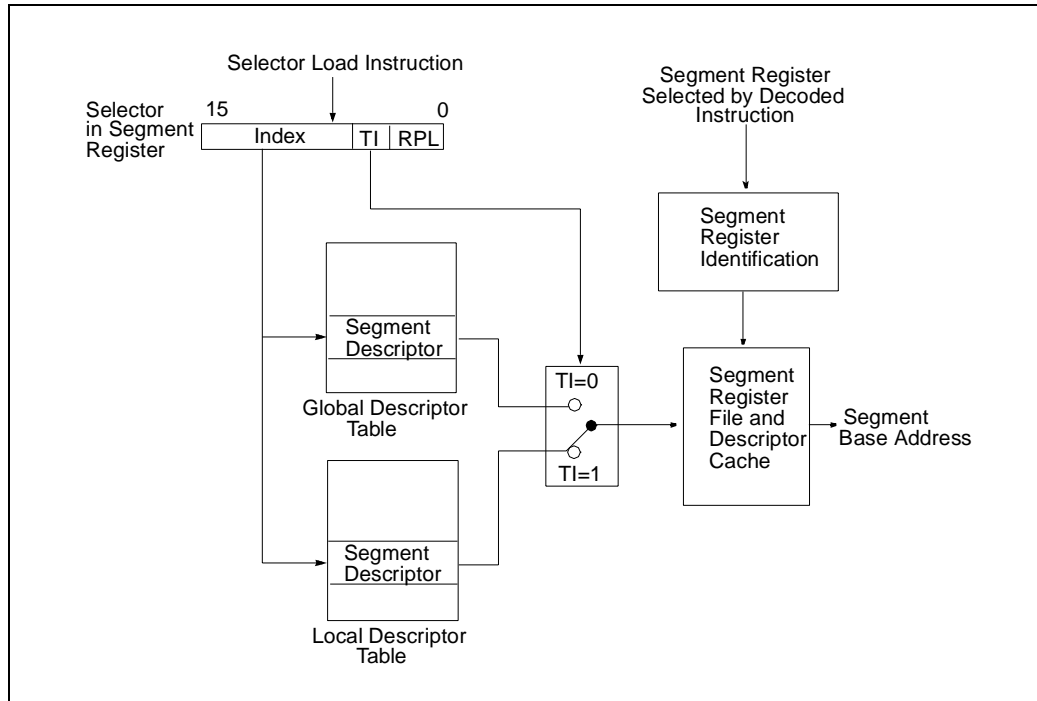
Selector Load Instruction

Selector in Segment Register

15

0

Index

TI

RPL

Segment Register Selected by Decoded Instruction

Segment Register Identification

Segment Descriptor

Global Descriptor Table

TI=0

TI=1

Segment Register File and Descriptor Cache

Segment Base Address

Segment Descriptor

Local Descriptor Table